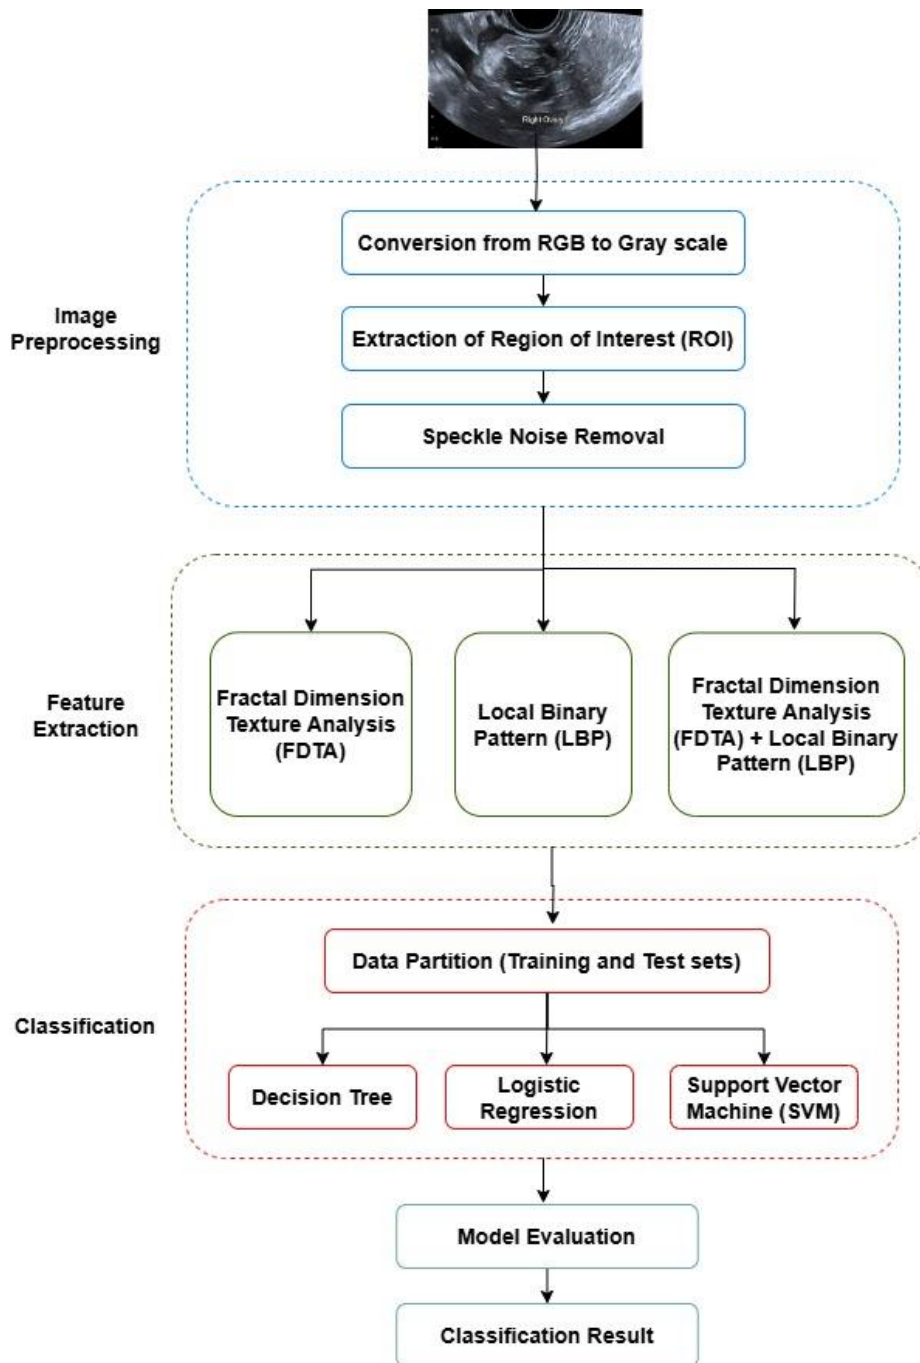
Right Ovary

Image Preprocessing

Conversion from RGB to Gray scale

Extraction of Region of Interest (ROI)

Speckle Noise Removal

Feature Extraction

Fractal Dimension Texture Analysis (FDTA)

Local Binary Pattern (LBP)

Fractal Dimension Texture Analysis (FDTA) + Local Binary Pattern (LBP)

Classification

Data Partition (Training and Test sets)

Decision Tree

Logistic Regression

Support Vector Machine (SVM)

Model Evaluation

Classification Result